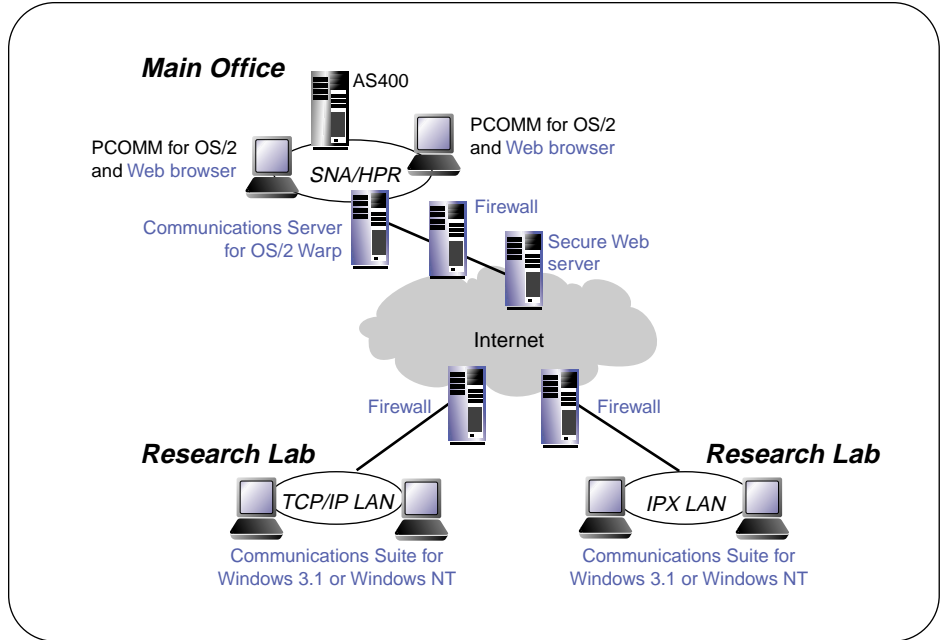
Main Office

AS400

PCOMM for OS/2 and Web browser

PCOMM for OS/2 and Web browser

SNA/HPR

Communications Server for OS/2 Warp

Firewall

Secure Web server

Internet

Firewall

Firewall

Research Lab

Research Lab

TCP/IP LAN

IPX LAN

Communications Suite for Windows 3.1 or Windows NT

Communications Suite for Windows 3.1 or Windows NT